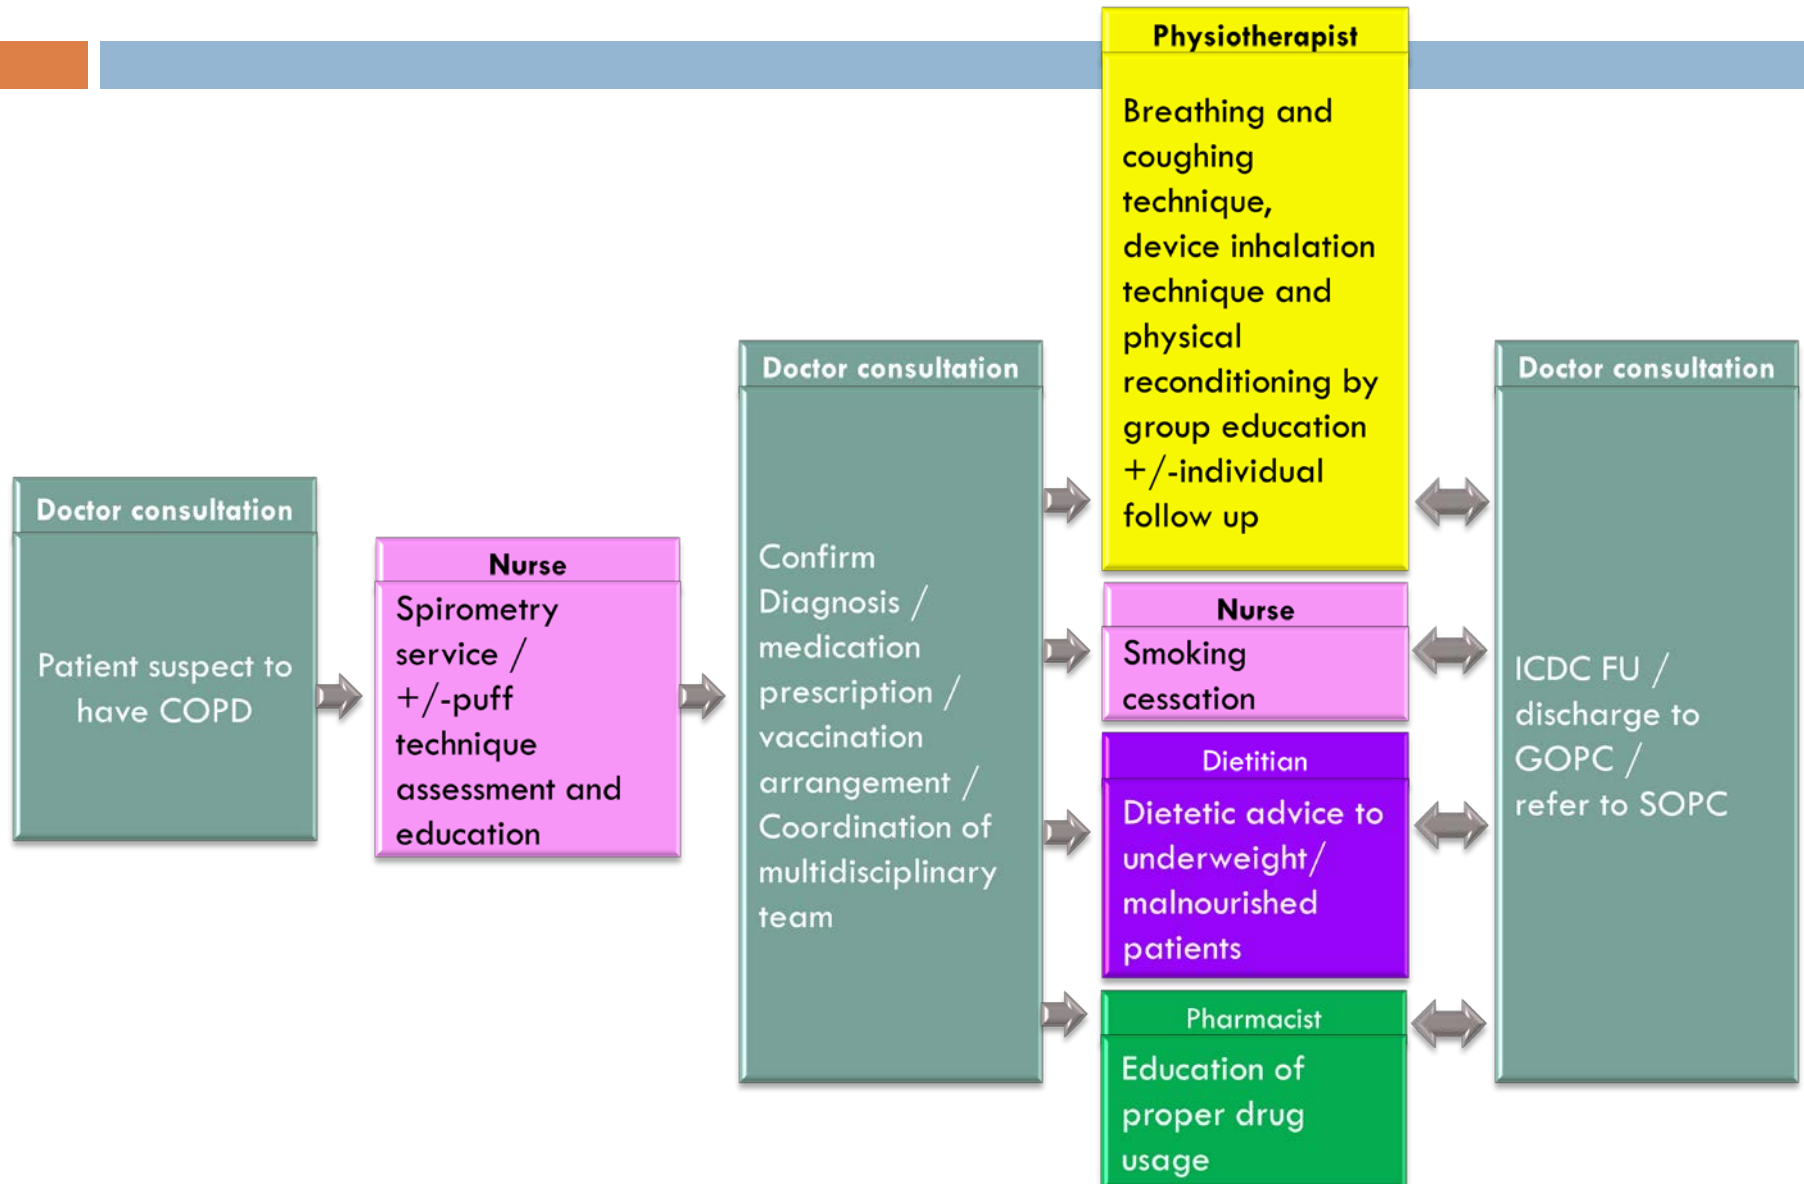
Doctor consultation

Patient suspect to have COPD

Nurse

Spirometry service / +/-puff technique assessment and education

Doctor consultation

Confirm Diagnosis / medication prescription / vaccination arrangement / Coordination of multidisciplinary team

Physiotherapist

Breathing and coughing technique, device inhalation technique and physical reconditioning by group education +/-individual follow up

Nurse

Smoking cessation

Dietitian

Dietetic advice to underweight/ malnourished patients

Pharmacist

Education of proper drug usage

Doctor consultation

ICDC FU / discharge to GOPC / refer to SOPC